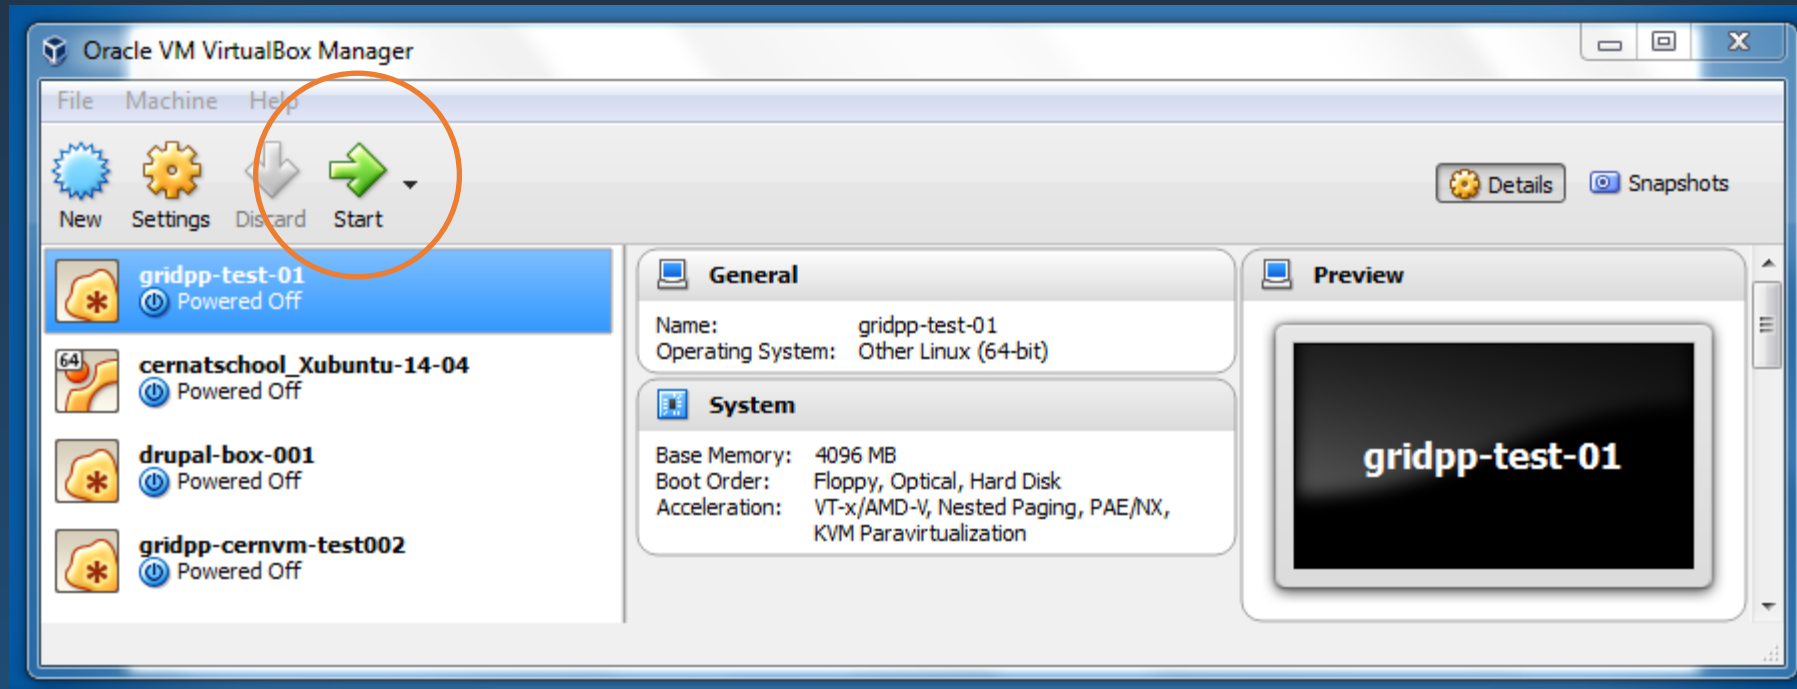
Oracle VM VirtualBox Manager

File Machine Help

New Settings Discard Start

Details Snapshots

gridpp-test-01
Powered Off

64
cernatschool_Xubuntu-14-04
Powered Off

drupal-box-001
Powered Off

gridpp-cernvm-test002
Powered Off

General

Name: gridpp-test-01
Operating System: Other Linux (64-bit)

System

Base Memory: 4096 MB
Boot Order: Floppy, Optical, Hard Disk
Acceleration: VT-x/AMD-V, Nested Paging, PAE/NX, KVM Paravirtualization

Preview

gridpp-test-01